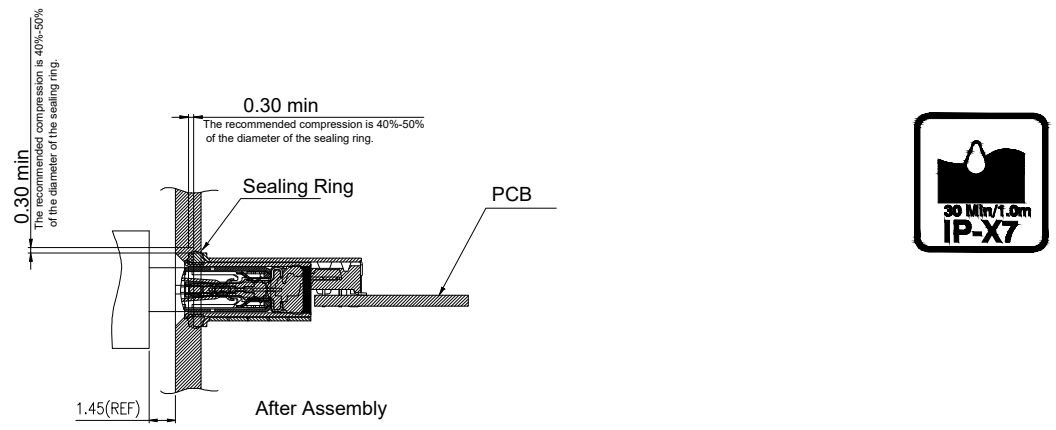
0.30 min
The recommended compression is 40%-50% of the diameter of the sealing ring.

0.30 min
The recommended compression is 40%-50% of the diameter of the sealing ring.

Sealing Ring

PCB

1.45(REF)

After Assembly

30 Min/1.0m
IP-X7